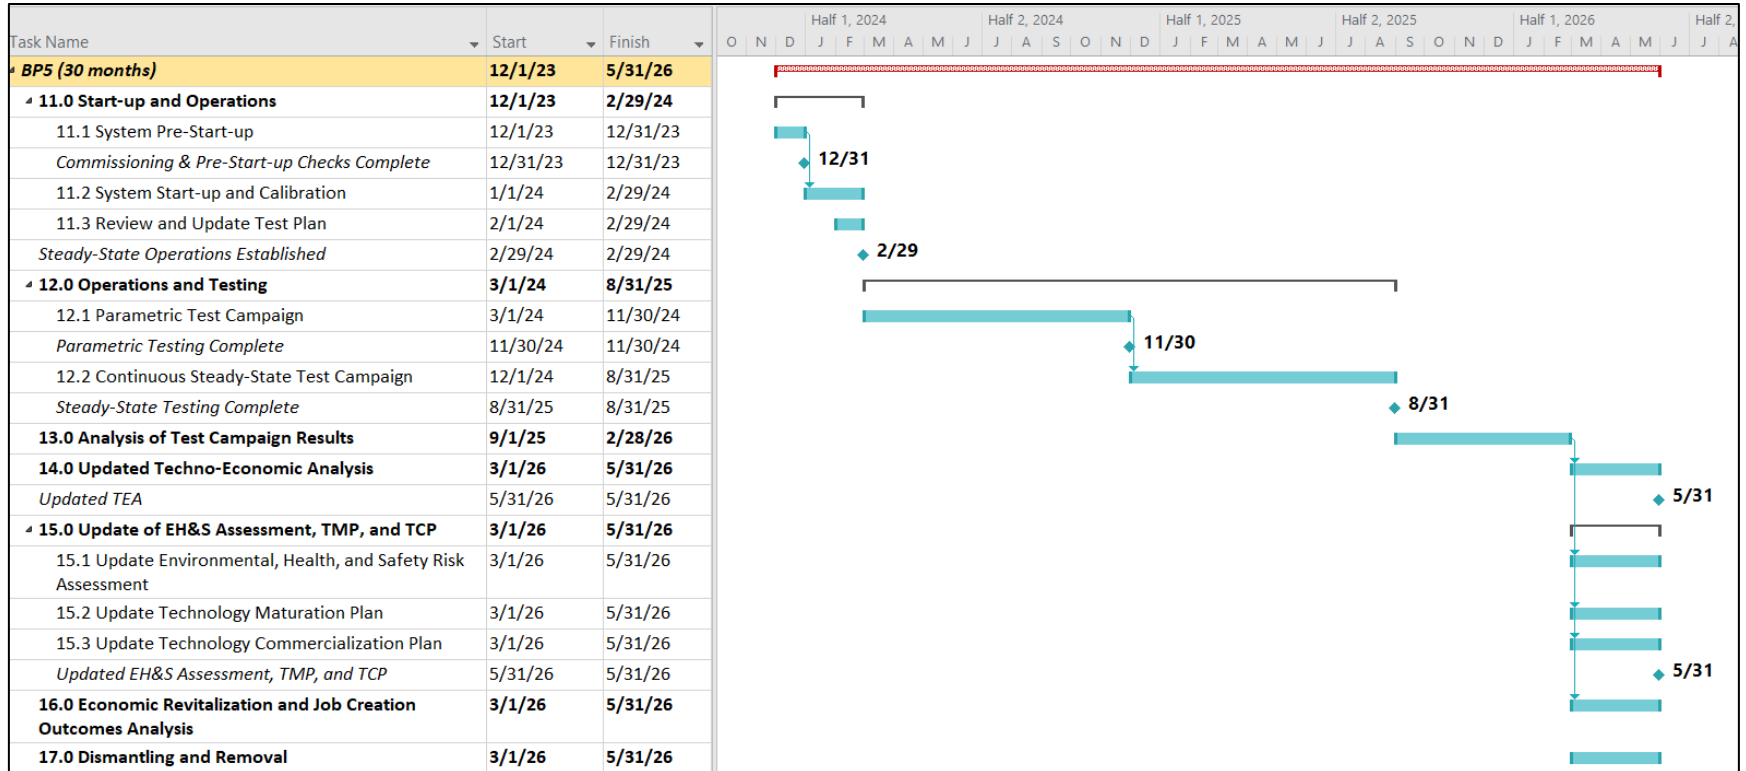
| Task Name | Start | Finish |
|---|---|---|
| BP5 (30 months) | 12/1/23 | 5/31/26 |
| 11.0 Start-up and Operations | 12/1/23 | 2/29/24 |
| 11.1 System Pre-Start-up | 12/1/23 | 12/31/23 |
| Commissioning & Pre-Start-up Checks Complete | 12/31/23 | 12/31/23 |
| 11.2 System Start-up and Calibration | 1/1/24 | 2/29/24 |
| 11.3 Review and Update Test Plan | 2/1/24 | 2/29/24 |
| Steady-State Operations Established | 2/29/24 | 2/29/24 |
| 12.0 Operations and Testing | 3/1/24 | 8/31/25 |
| 12.1 Parametric Test Campaign | 3/1/24 | 11/30/24 |
| Parametric Testing Complete | 11/30/24 | 11/30/24 |
| 12.2 Continuous Steady-State Test Campaign | 12/1/24 | 8/31/25 |
| Steady-State Testing Complete | 8/31/25 | 8/31/25 |
| 13.0 Analysis of Test Campaign Results | 9/1/25 | 2/28/26 |
| 14.0 Updated Techno-Economic Analysis | 3/1/26 | 5/31/26 |
| Updated TEA | 5/31/26 | 5/31/26 |
| 15.0 Update of EH&S Assessment, TMP, and TCP | 3/1/26 | 5/31/26 |
| 15.1 Update Environmental, Health, and Safety Risk Assessment | 3/1/26 | 5/31/26 |
| 15.2 Update Technology Maturation Plan | 3/1/26 | 5/31/26 |
| 15.3 Update Technology Commercialization Plan | 3/1/26 | 5/31/26 |
| Updated EH&S Assessment, TMP, and TCP | 5/31/26 | 5/31/26 |
| 16.0 Economic Revitalization and Job Creation Outcomes Analysis | 3/1/26 | 5/31/26 |
| 17.0 Dismantling and Removal | 3/1/26 | 5/31/26 |

Half 1, 2024 Half 2, 2024 Half 1, 2025 Half 2, 2025 Half 1, 2026 Half 2,
O N D J F M A M J J A S O N D J F M A M J J A S O N D J F M A M J J A

12/31
2/29
11/30
8/31
5/31
5/31